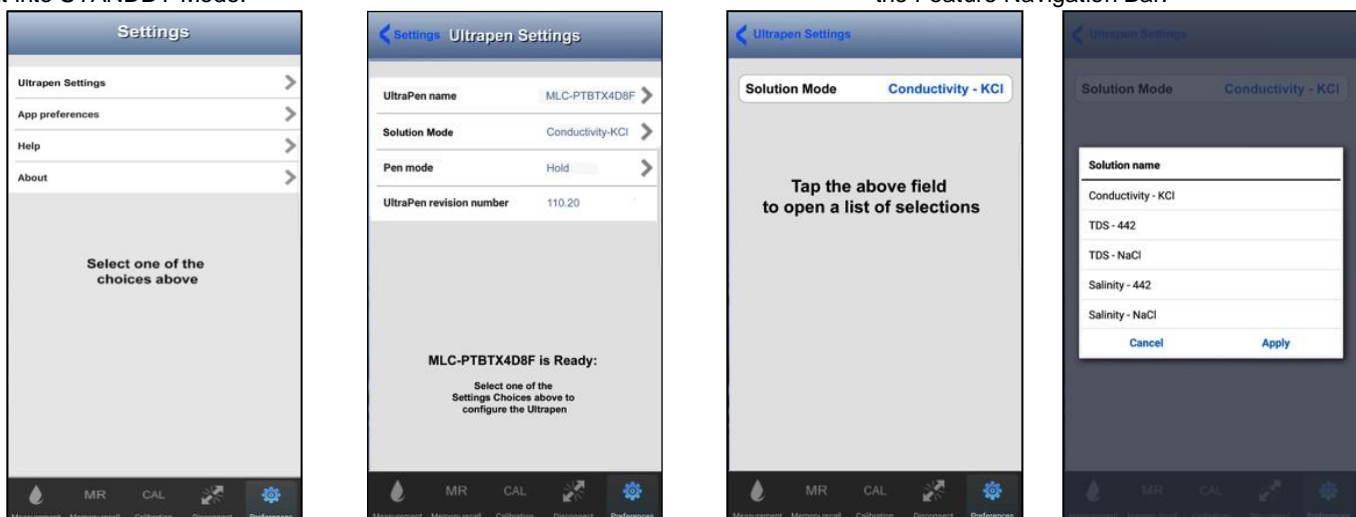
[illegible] into STANDBY Mode. the Feature Navigation Bar.

Settings

Ultrapen Settings

App preferences

Help

About

Select one of the choices above

MR CAL

Measurement Memory recall Calibration Disconnect Preferences

Settings Ultrapen Settings

UltraPen name MLC-PTBTX4D8F

Solution Mode Conductivity-KCl

Pen mode Hold

UltraPen revision number 110.20

MLC-PTBTX4D8F is Ready:

Select one of the Settings Choices above to configure the Ultrapen

MR CAL

Measurement Memory recall Calibration Disconnect Preferences

Ultrapen Settings

Solution Mode Conductivity - KCl

Tap the above field to open a list of selections

MR CAL

Measurement Memory recall Calibration Disconnect Preferences

Ultrapen Settings

Solution Mode Conductivity - KCl

Solution name

Conductivity - KCl

TDS - 442

TDS - NaCl

Salinity - 442

Salinity - NaCl

Cancel Apply

MR CAL

Measurement Memory recall Calibration Disconnect Preferences